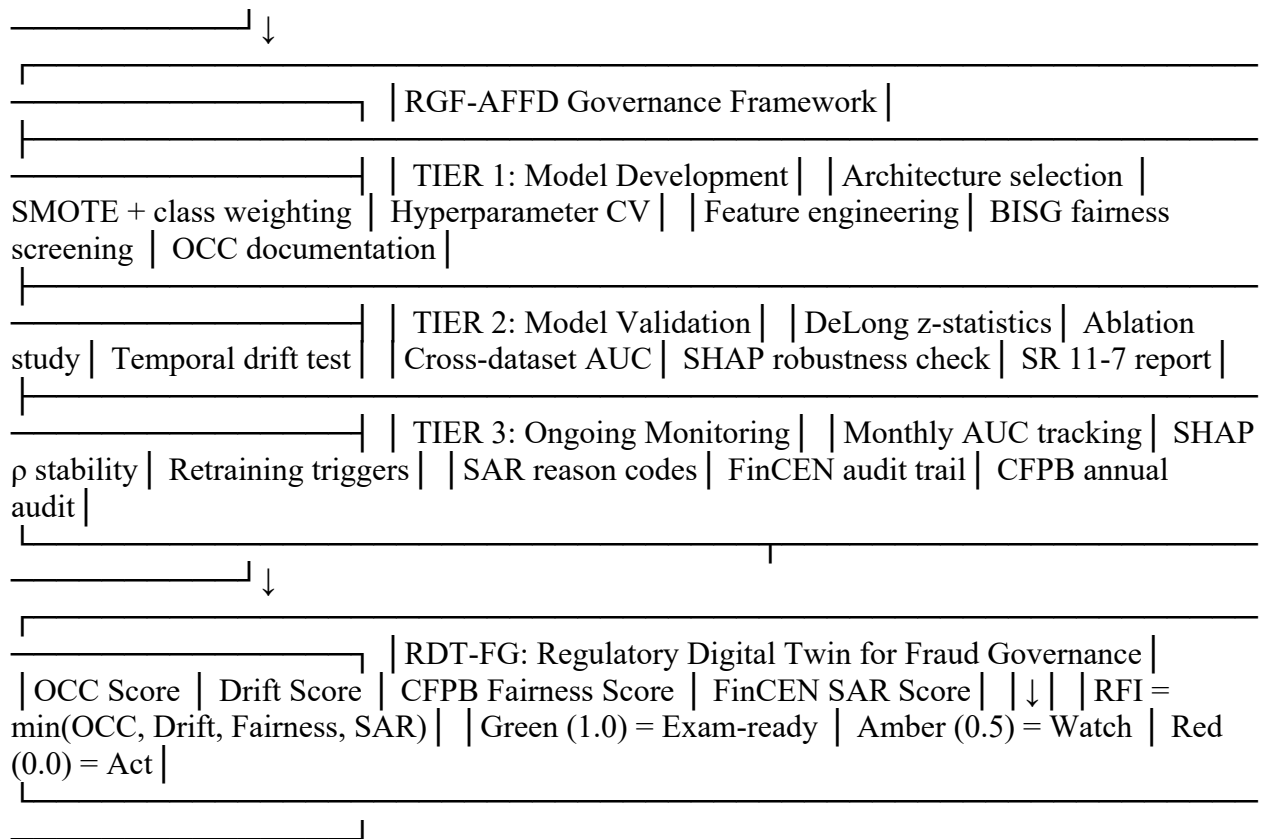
↓

│RGF-AFFD Governance Framework│

│ TIER 1: Model Development│ │Architecture selection │ SMOTE + class weighting │ Hyperparameter CV│ │Feature engineering│ BISG fairness screening │ OCC documentation│

│ TIER 2: Model Validation│ │DeLong z-statistics│ Ablation study│ Temporal drift test│ │Cross-dataset AUC│ SHAP robustness check│ SR 11-7 report│

│ TIER 3: Ongoing Monitoring│ │Monthly AUC tracking│ SHAP ρ stability│ Retraining triggers│ │SAR reason codes│ FinCEN audit trail│ CFPB annual audit│

↓

│RDT-FG: Regulatory Digital Twin for Fraud Governance│ │OCC Score │ Drift Score │ CFPB Fairness Score │ FinCEN SAR Score│ │↓│ │RFI = min(OCC, Drift, Fairness, SAR)│ │Green (1.0) = Exam-ready │ Amber (0.5) = Watch │ Red (0.0) = Act│